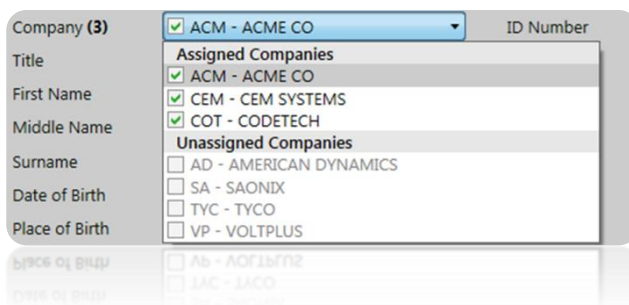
Company (3)
ACM - ACME CO
ID Number
Title
First Name
Middle Name
Surname
Date of Birth
Place of Birth

Assigned Companies
ACM - ACME CO
CEM - CEM SYSTEMS
COT - CODETECH
Unassigned Companies
AD - AMERICAN DYNAMICS
SA - SAONIX
TYC - TYCO
VP - VOLTPLUS